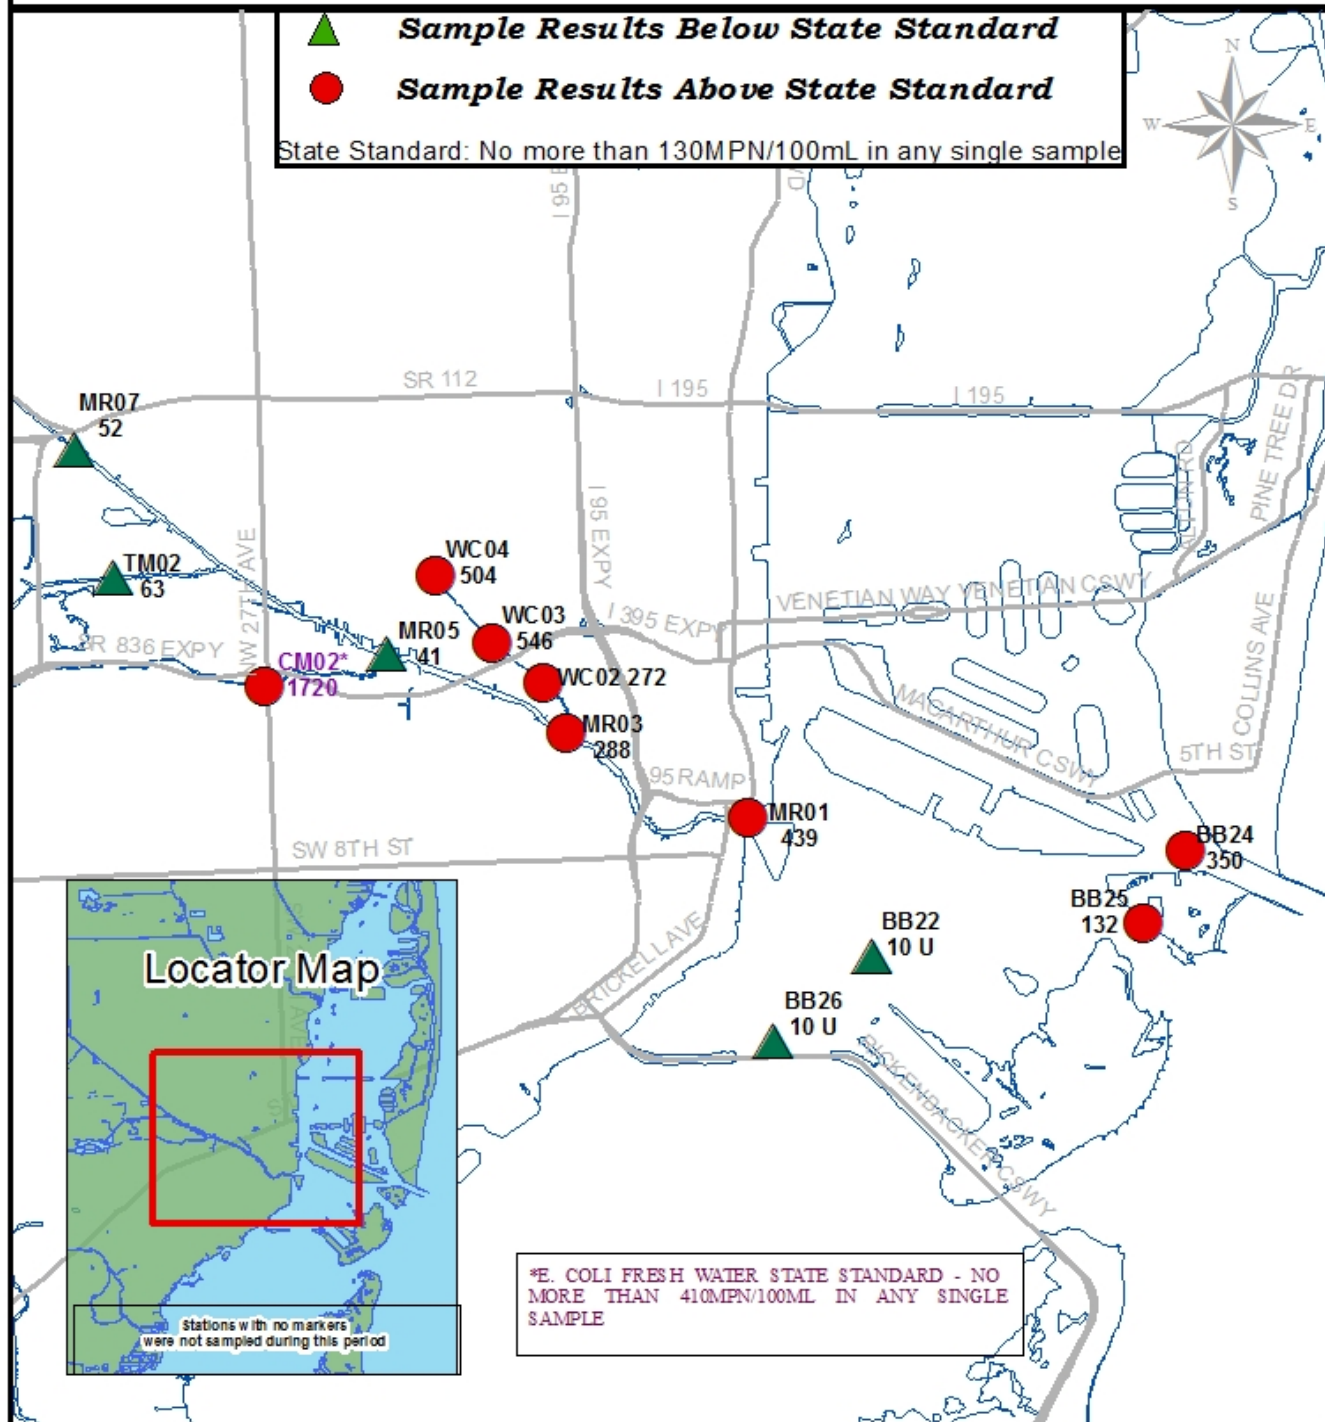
Sample Results Below State Standard

Sample Results Above State Standard

State Standard: No more than 130MPN/100mL in any single sample

N
W
E
S

I 95 E

SR 112

I 195

I 195

PINE TREE DR

MR07
52

TM02
63

NW 27TH AVE

SR 836 EXPY

CM02*
1720

MR05
41

WC04
504

WC03
546

WC02 272

MR03
288

I 95 EXPY

I 395 EXPY

VENETIAN WAY

VENETIAN CSWY

MACARTHUR CSWY

COLLINS AVE

5TH ST

95 RAMP

MR01
439

SW 8TH ST

BB24
350

BB25
132

BB22
10 U

BB26
10 U

BRICKELL AVE

RICKENBACKER CSWY

Locator Map

stations with no markers were not sampled during this period

*E. COLI FRESH WATER STATE STANDARD - NO MORE THAN 410MPN/100ML IN ANY SINGLE SAMPLE